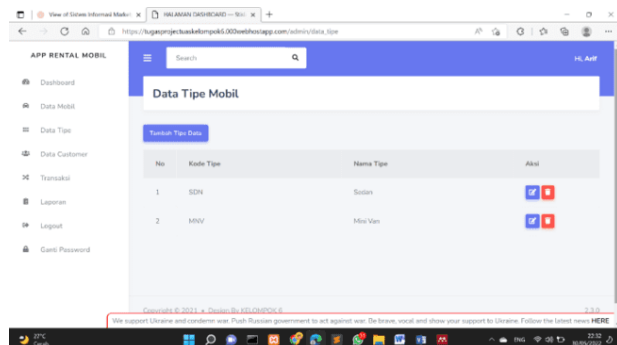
View of Sistem Informasi Market ×
HALAMAN DASHBOARD — Sist ×
+

https://tugasprojectuaskelompok6.000webhostapp.com/admin/data_tipe

APP RENTAL MOBIL

Search

Hi, Arif

Dashboard
Data Mobil
Data Tipe
Data Customer
Transaksi
Laporan
Logout
Ganti Password

Data Tipe Mobil

Tambah Tipe Data

| No | Kode Tipe | Nama Tipe | Aksi |
|---|---|---|---|
| 1 | SDN | Sedan | |
| 2 | MNV | Mini Van | |

Copyright © 2021 • Design By KELOMPOK 6

2.3.0

We support Ukraine and condemn war. Push Russian government to act against war. Be brave, vocal and show your support to Ukraine. Follow the latest news HERE

27°C
Cerah

ENG
22:32
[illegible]